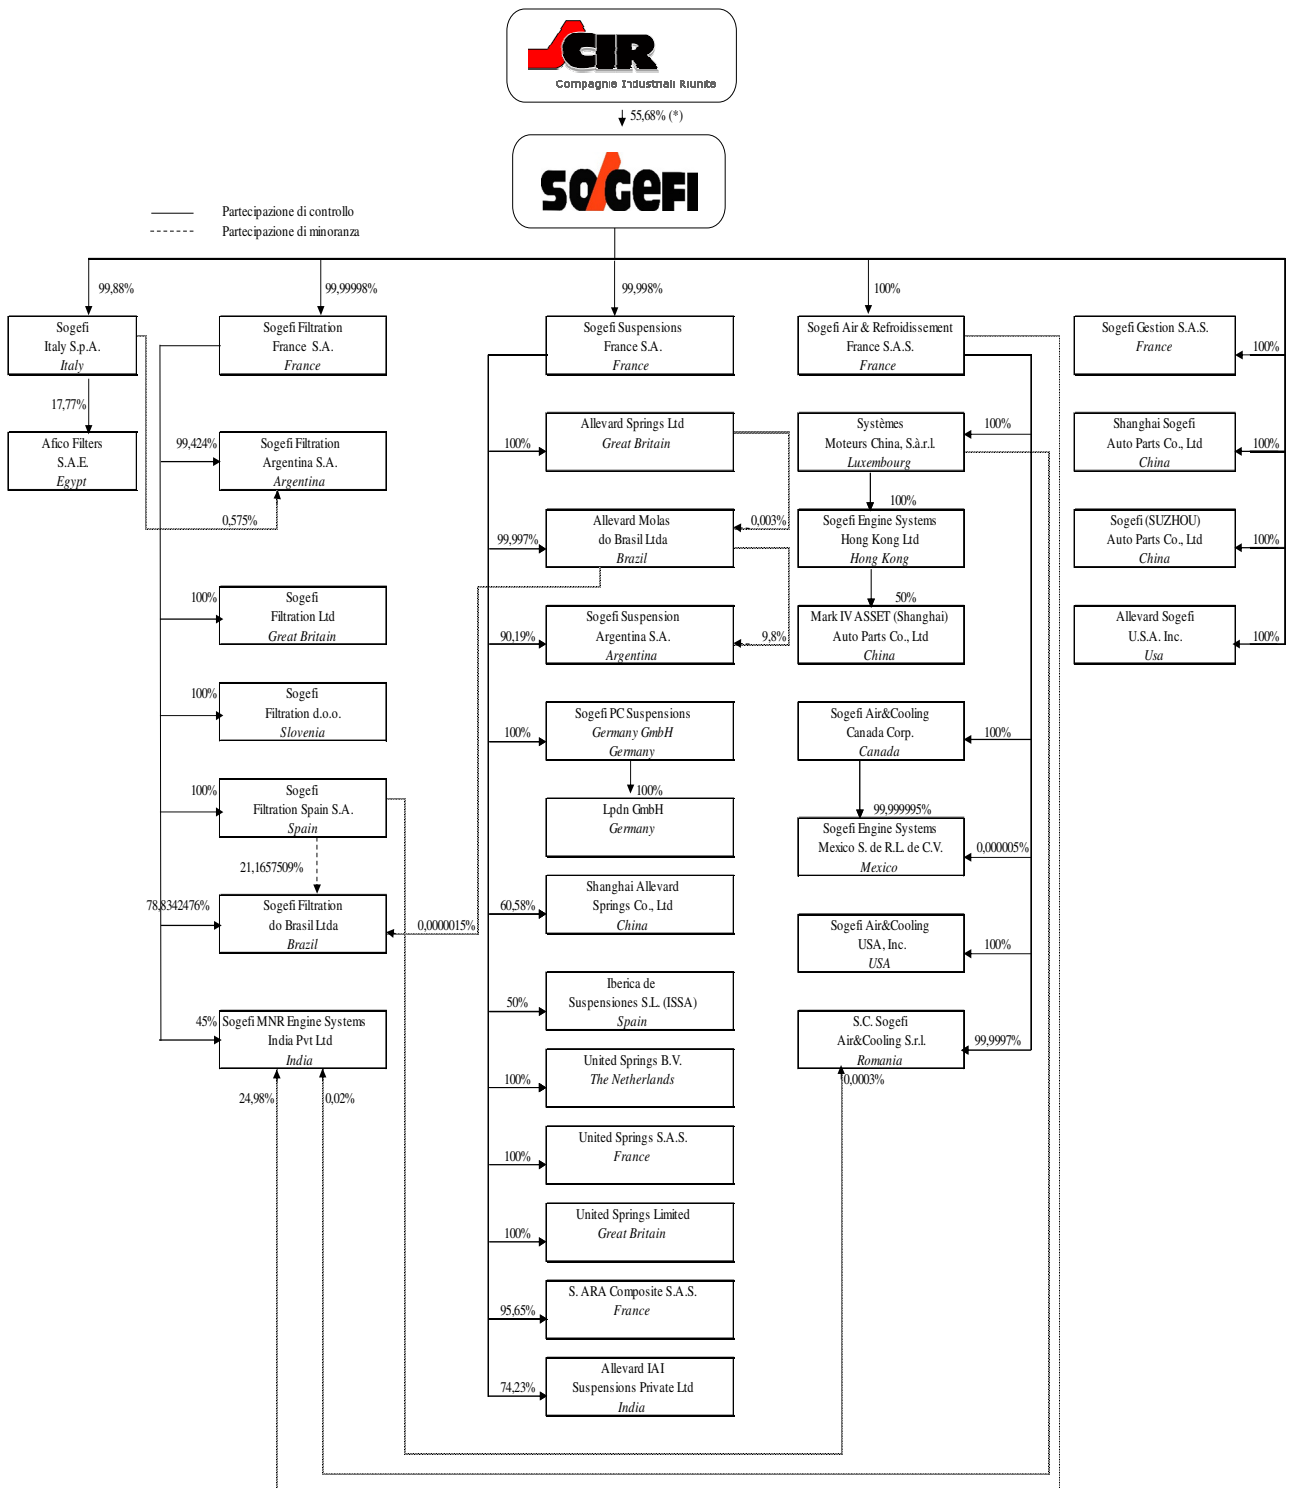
CIR
Compagnie Industriali Riunite

55,68% (*)

SOGEFI

Partecipazione di controllo
Partecipazione di minoranza

99,88%
Sogefi Italy S.p.A. *Italy*

17,77%
Afico Filters S.A.E. *Egypt*

99,99998%
Sogefi Filtration France S.A. *France*

99,424%
Sogefi Filtration Argentina S.A. *Argentina*

0,575%

100%
Sogefi Filtration Ltd *Great Britain*

100%
Sogefi Filtration d.o.o. *Slovenia*

100%
Sogefi Filtration Spain S.A. *Spain*

21,1657509%

78,8342476%
Sogefi Filtration do Brasil Ltda *Brazil*

0,0000015%

45%
Sogefi MNR Engine Systems India Pvt Ltd *India*

24,98%
0,02%

99,998%
Sogefi Suspensions France S.A. *France*

100%
Allevard Springs Ltd *Great Britain*

99,997%
Allevard Molas do Brasil Ltda *Brazil*

0,003%

90,19%
Sogefi Suspension Argentina S.A. *Argentina*

9,8%

100%
Sogefi PC Suspensions Germany GmbH *Germany*

100%
Lpdn GmbH *Germany*

60,58%
Shanghai Allevard Springs Co., Ltd *China*

50%
Iberica de Suspensiones S.L. (ISSA) *Spain*

100%
United Springs B.V. *The Netherlands*

100%
United Springs S.A.S. *France*

100%
United Springs Limited *Great Britain*

95,65%
S. ARA Composite S.A.S. *France*

74,23%
Allevard IAI Suspensions Private Ltd *India*

100%
Sogefi Air & Refroidissement France S.A.S. *France*

100%
Systèmes Moteurs China, S.à.r.l. *Luxembourg*

100%
Sogefi Engine Systems Hong Kong Ltd *Hong Kong*

50%
Mark IV ASSET (Shanghai) Auto Parts Co., Ltd *China*

100%
Sogefi Air&Cooling Canada Corp. *Canada*

99,999995%
Sogefi Engine Systems Mexico S. de R.L. de C.V. *Mexico*

0,000005%

100%
Sogefi Air&Cooling USA, Inc. *USA*

99,9997%
S.C. Sogefi Air&Cooling S.r.l. *Romania*

0,0003%

100%
Sogefi Gestion S.A.S. *France*

100%
Shanghai Sogefi Auto Parts Co., Ltd *China*

100%
Sogefi (SUZHOU) Auto Parts Co., Ltd *China*

100%
Allevard Sogefi U.S.A. Inc. *Usa*